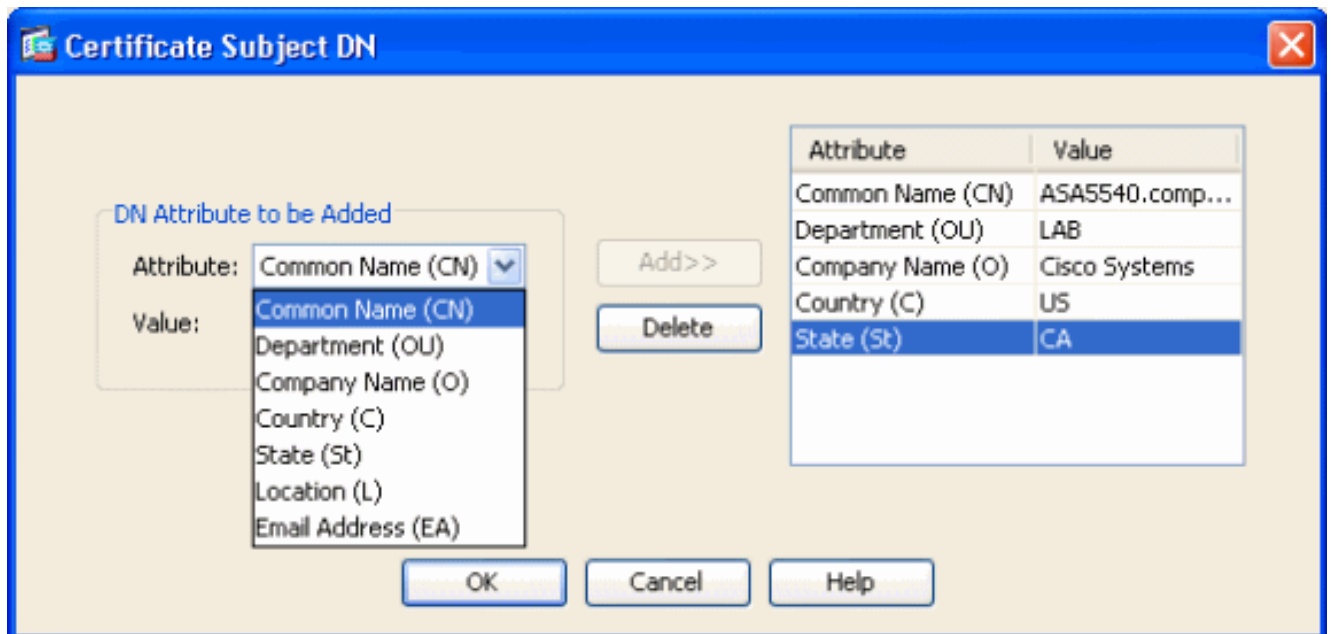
Certificate Subject DN

DN Attribute to be Added

Attribute: Common Name (CN)

Value:

Common Name (CN)
Department (OU)
Company Name (O)
Country (C)
State (St)
Location (L)
Email Address (EA)

Add>>

Delete

| Attribute | Value |
|---|---|
| Common Name (CN) | ASA5540.comp... |
| Department (OU) | LAB |
| Company Name (O) | Cisco Systems |
| Country (C) | US |
| State (St) | CA |

OK Cancel Help